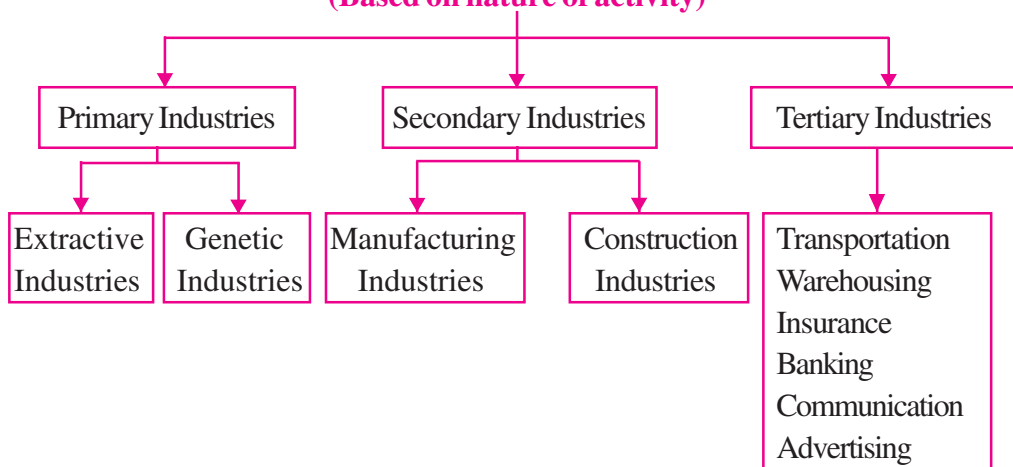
(Based on nature of activity)

Primary Industries

Secondary Industries

Tertiary Industries

Extractive Industries

Genetic Industries

Manufacturing Industries

Construction Industries

Transportation
Warehousing
Insurance
Banking
Communication
Advertising